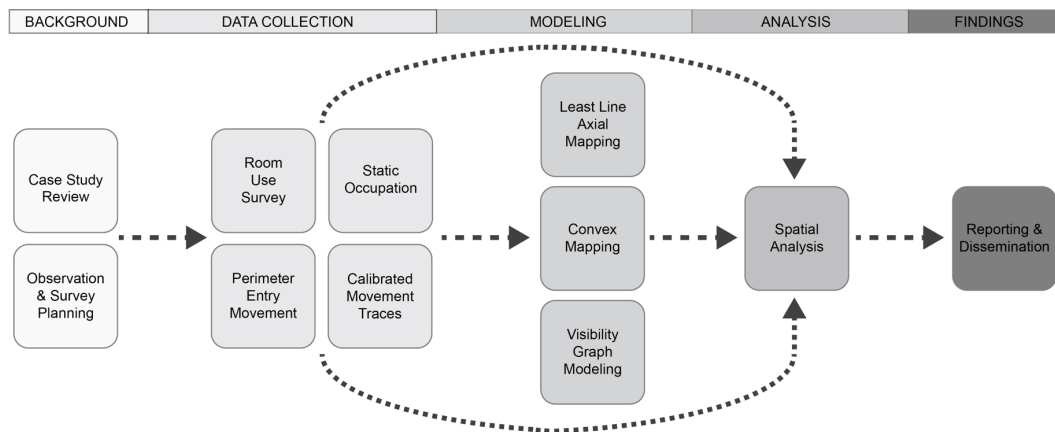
BACKGROUND

DATA COLLECTION

MODELING

ANALYSIS

FINDINGS

Case Study Review

Observation & Survey Planning

Room Use Survey

Static Occupation

Perimeter Entry Movement

Calibrated Movement Traces

Least Line Axial Mapping

Convex Mapping

Visibility Graph Modeling

Spatial Analysis

Reporting & Dissemination